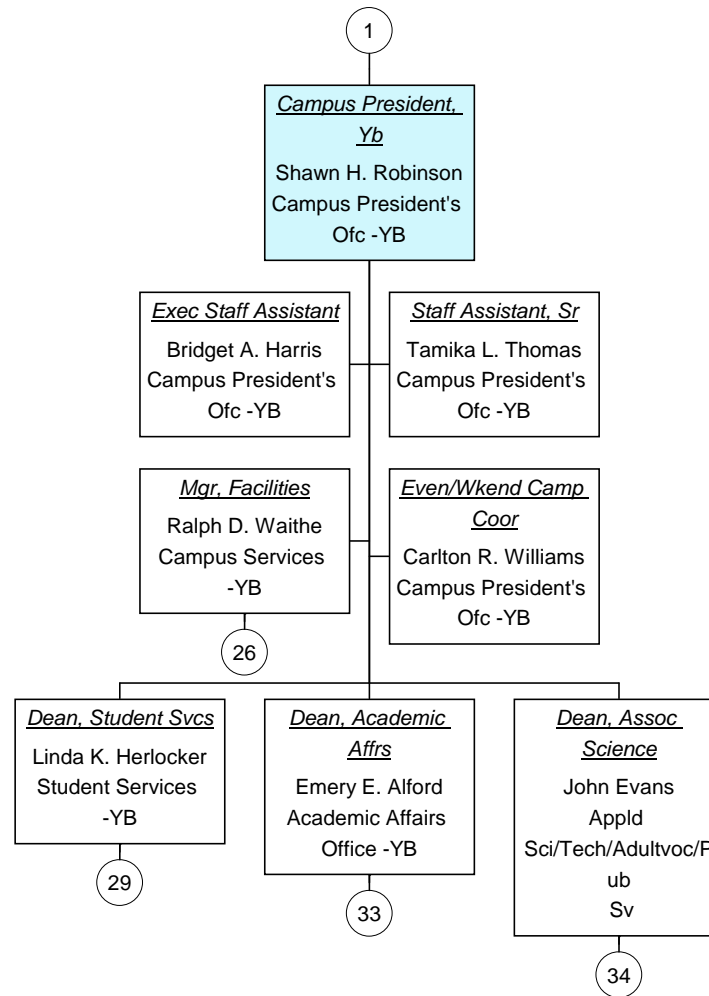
1

Campus President, Yb
Shawn H. Robinson
Campus President's Ofc -YB

Exec Staff Assistant
Bridget A. Harris
Campus President's Ofc -YB

Staff Assistant, Sr
Tamika L. Thomas
Campus President's Ofc -YB

Mgr, Facilities
Ralph D. Waithe
Campus Services -YB

26

Even/Wkend Camp Coor
Carlton R. Williams
Campus President's Ofc -YB

Dean, Student Svcs
Linda K. Herlocker
Student Services -YB

29

Dean, Academic Affrs
Emery E. Alford
Academic Affairs Office -YB

33

Dean, Assoc Science
John Evans
Appld Sci/Tech/Adultvoc/P ub Sv

34